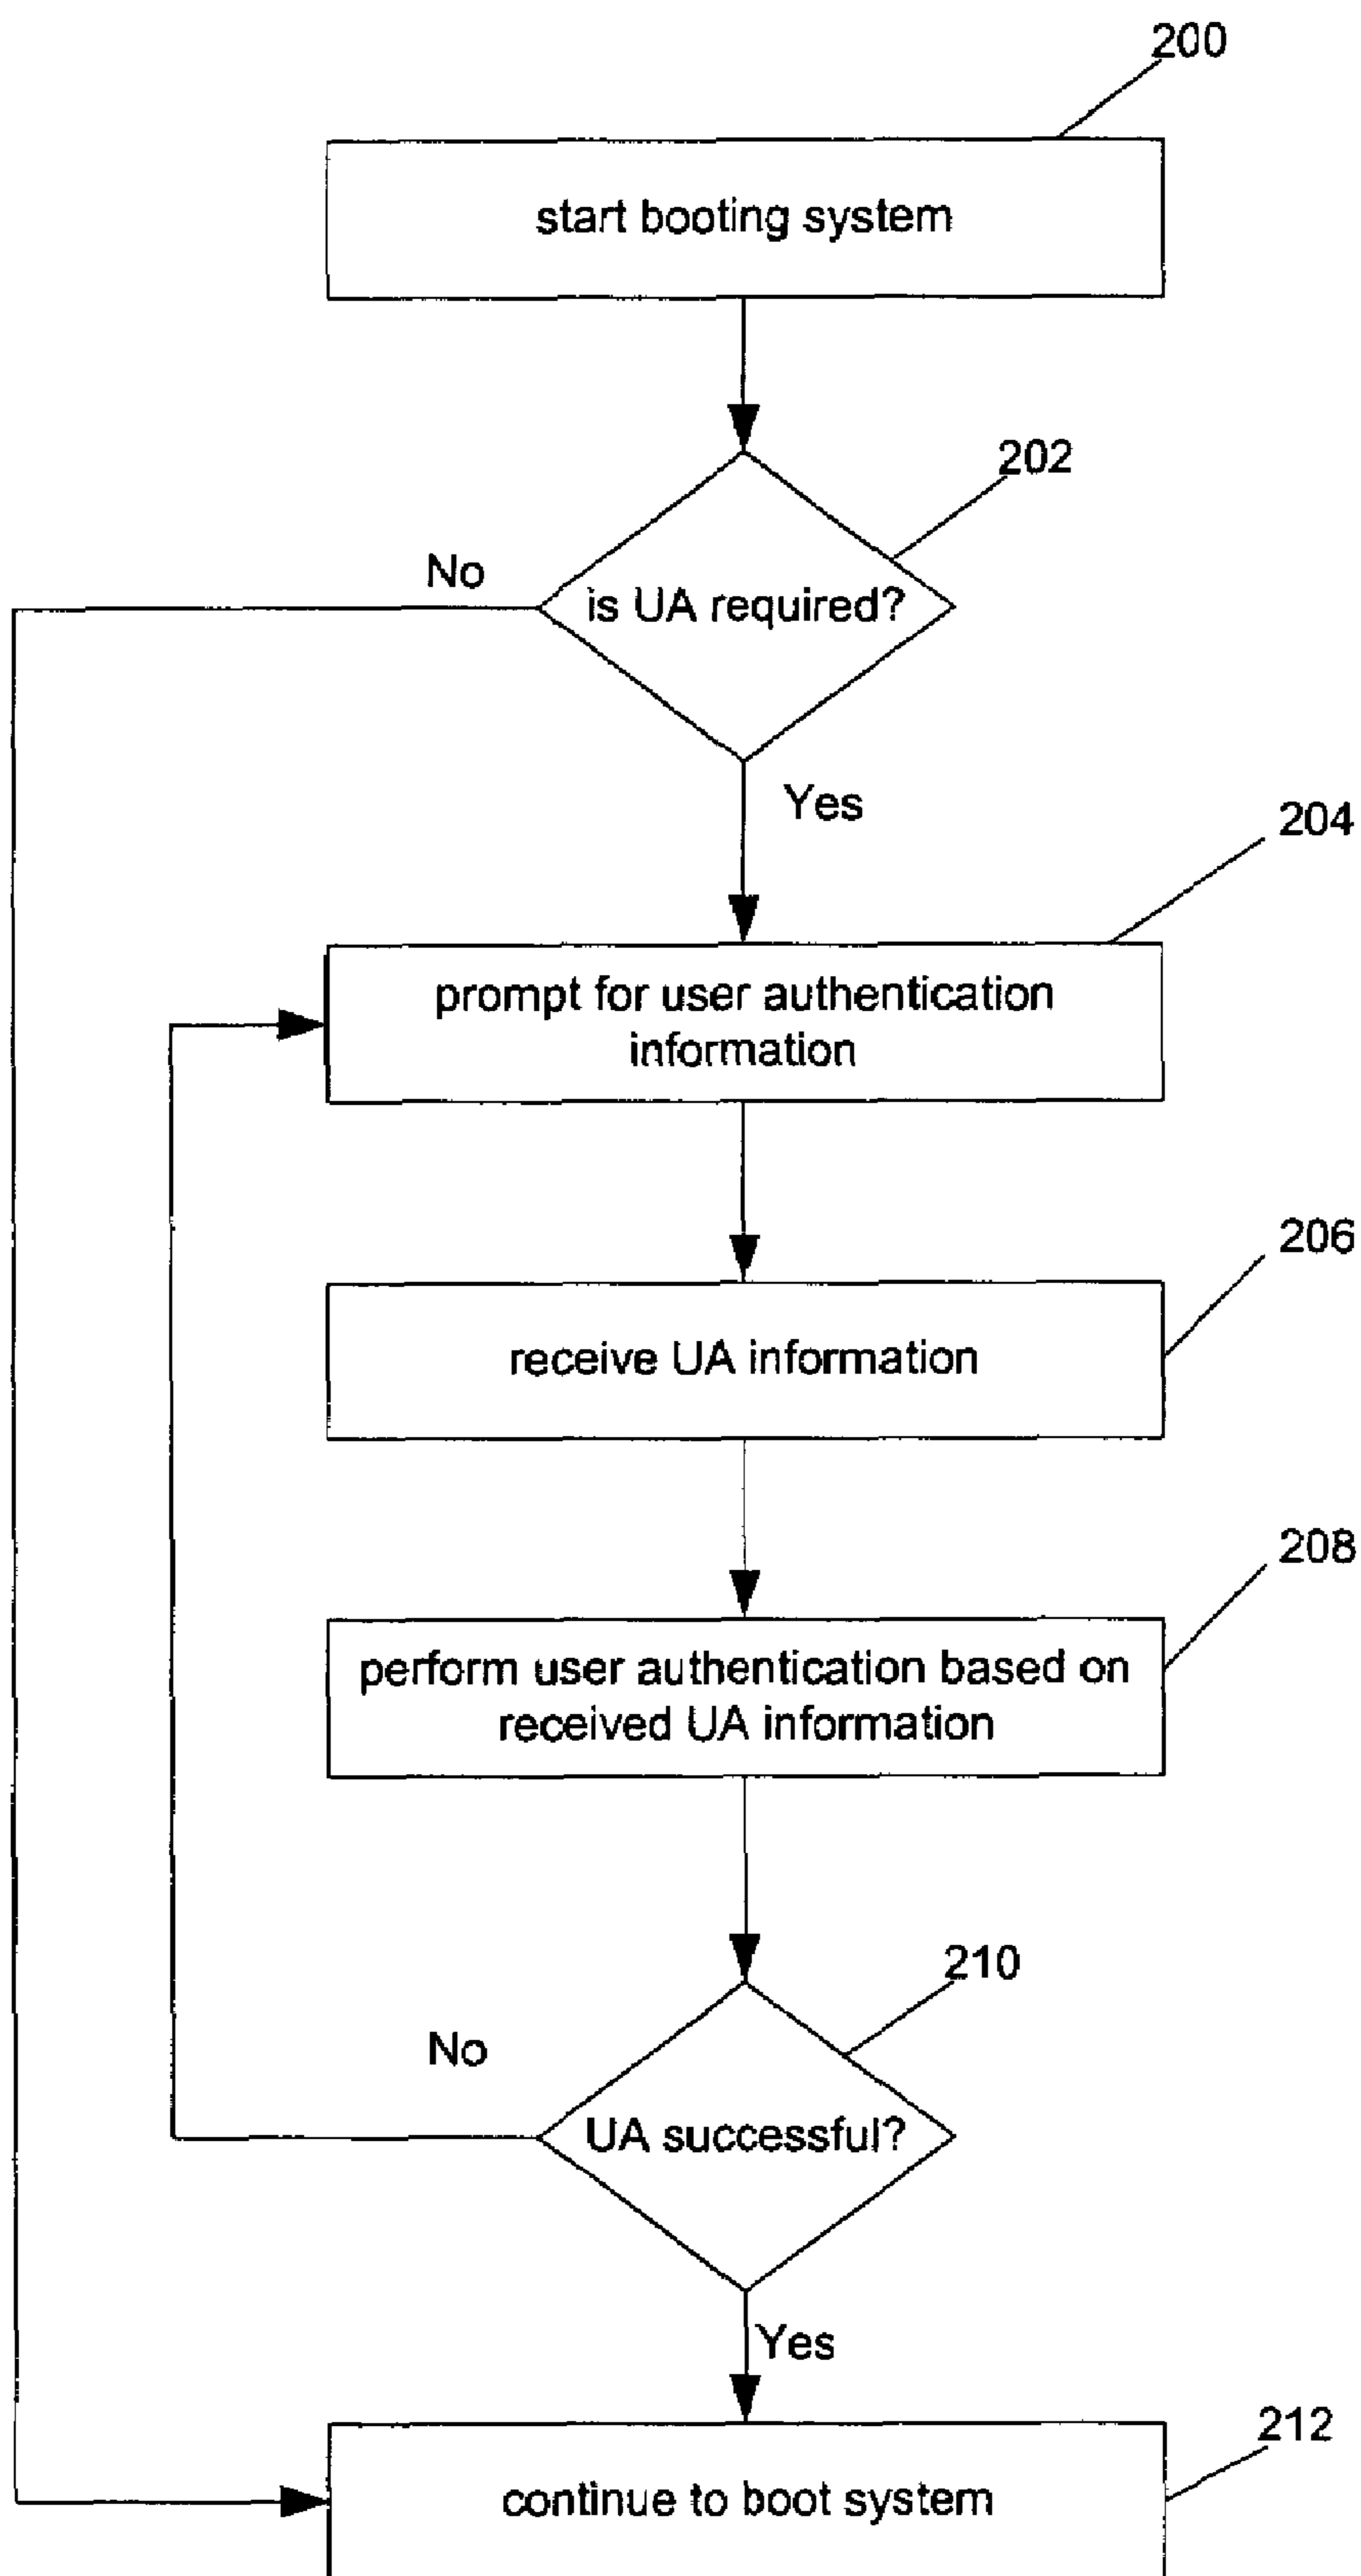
200

start booting system

202

No

is UA required?

Yes

204

prompt for user authentication information

206

receive UA information

208

perform user authentication based on received UA information

210

No

UA successful?

Yes

212

continue to boot system